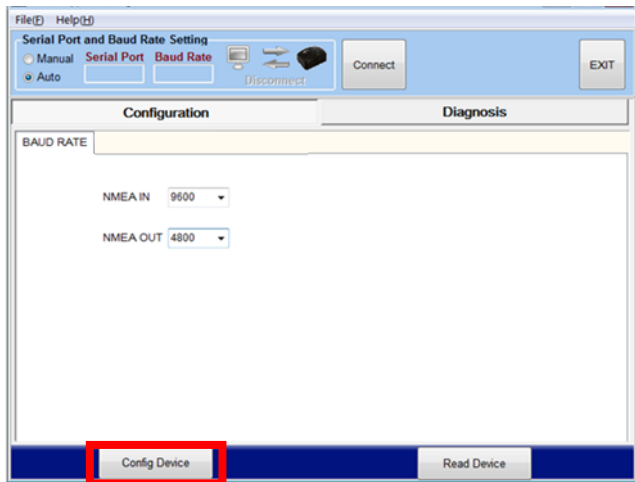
File(F) Help(H)

Serial Port and Baud Rate Setting

Manual

Auto

Serial Port

Baud Rate

Disconnect

Connect

EXIT

Configuration

Diagnosis

BAUD RATE

NMEA IN 9600

NMEA OUT 4800

Config Device

Read Device